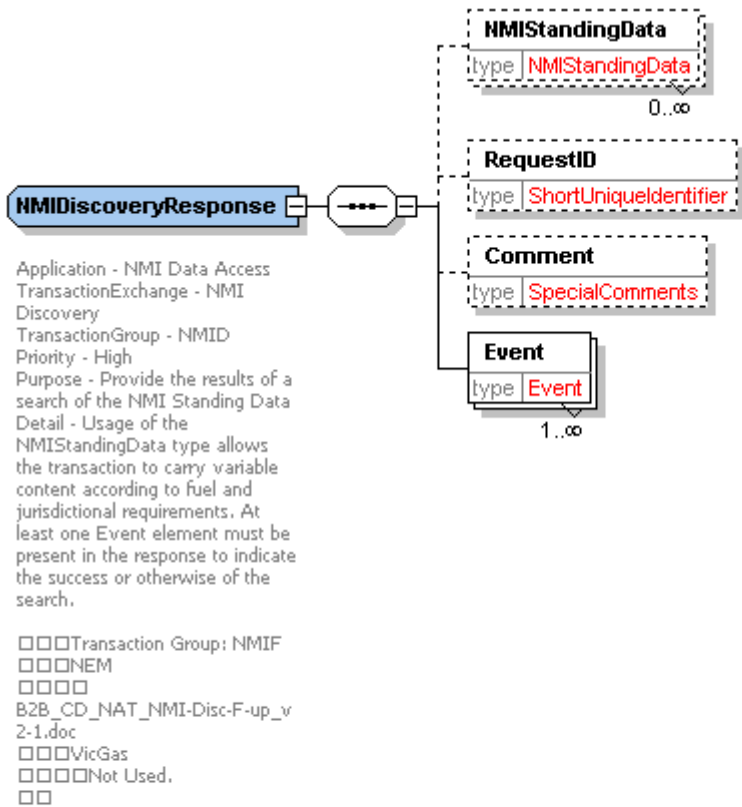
NMIStandingData
type NMIStandingData
0..∞

RequestID
type ShortUniqueIdentifier

Comment
type SpecialComments

Event
type Event
1..∞

NMIDiscoveryResponse

Application - NMI Data Access
TransactionExchange - NMI Discovery
TransactionGroup - NMID
Priority - High
Purpose - Provide the results of a search of the NMI Standing Data
Detail - Usage of the NMIStandingData type allows the transaction to carry variable content according to fuel and jurisdictional requirements. At least one Event element must be present in the response to indicate the success or otherwise of the search.

□□□Transaction Group: NMIF
□□□NEM
□□□□
B2B_CD_NAT_NMI-Disc-F-up_v2-1.doc
□□□VicGas
□□□□Not Used.
□□